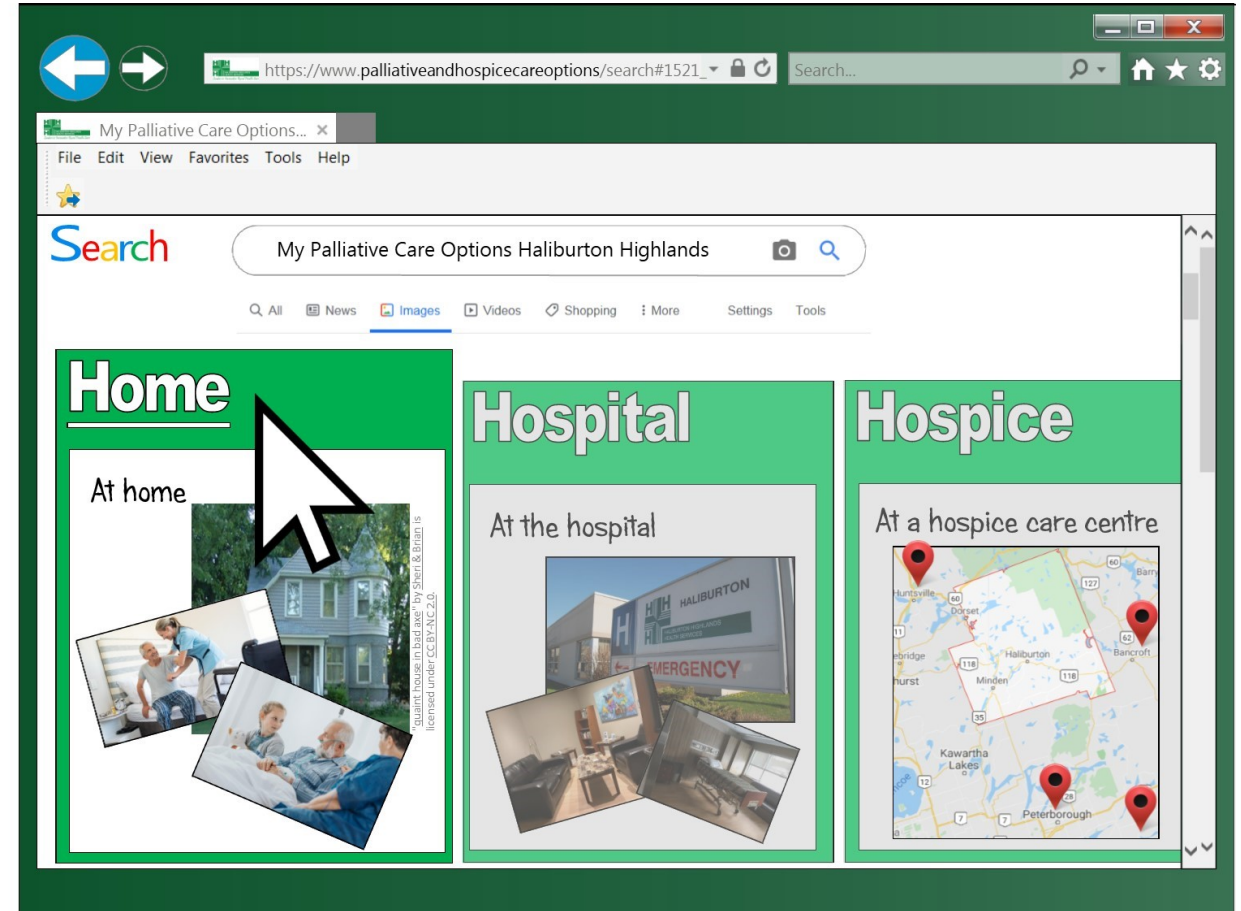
https://www.palliativeandhospicecareoptions/search#1521_

Search...

My Palliative Care Options... ×

File Edit View Favorites Tools Help

Search

My Palliative Care Options Haliburton Highlands

All News Images Videos Shopping More Settings Tools

Home

At home

"quaint house in bad axe" by Sheri & Brian is licensed under CC BY-NC 2.0.

Hospital

At the hospital

HALIBURTON

HALIBURTON HIGHLANDS HEALTH SERVICES

EMERGENCY

Hospice

At a hospice care centre

Huntsville

Dorset

Haliburton

Minden

Bancroft

Kawartha Lakes

Peterborough

60

127

62

118

35

28

12

7

11

hurst

ebridge

Barry